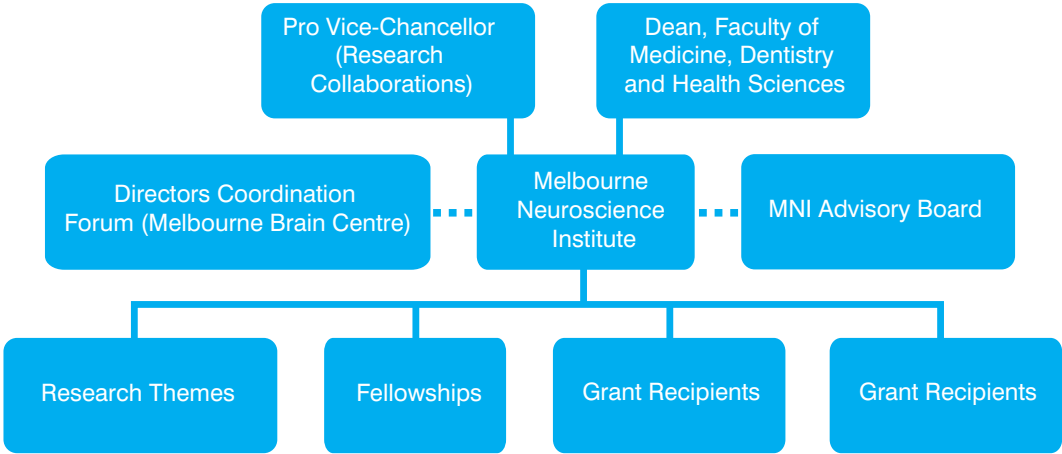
Pro Vice-Chancellor (Research Collaborations)

Dean, Faculty of Medicine, Dentistry and Health Sciences

Directors Coordination Forum (Melbourne Brain Centre)

Melbourne Neuroscience Institute

MNI Advisory Board

Research Themes

Fellowships

Grant Recipients

Grant Recipients